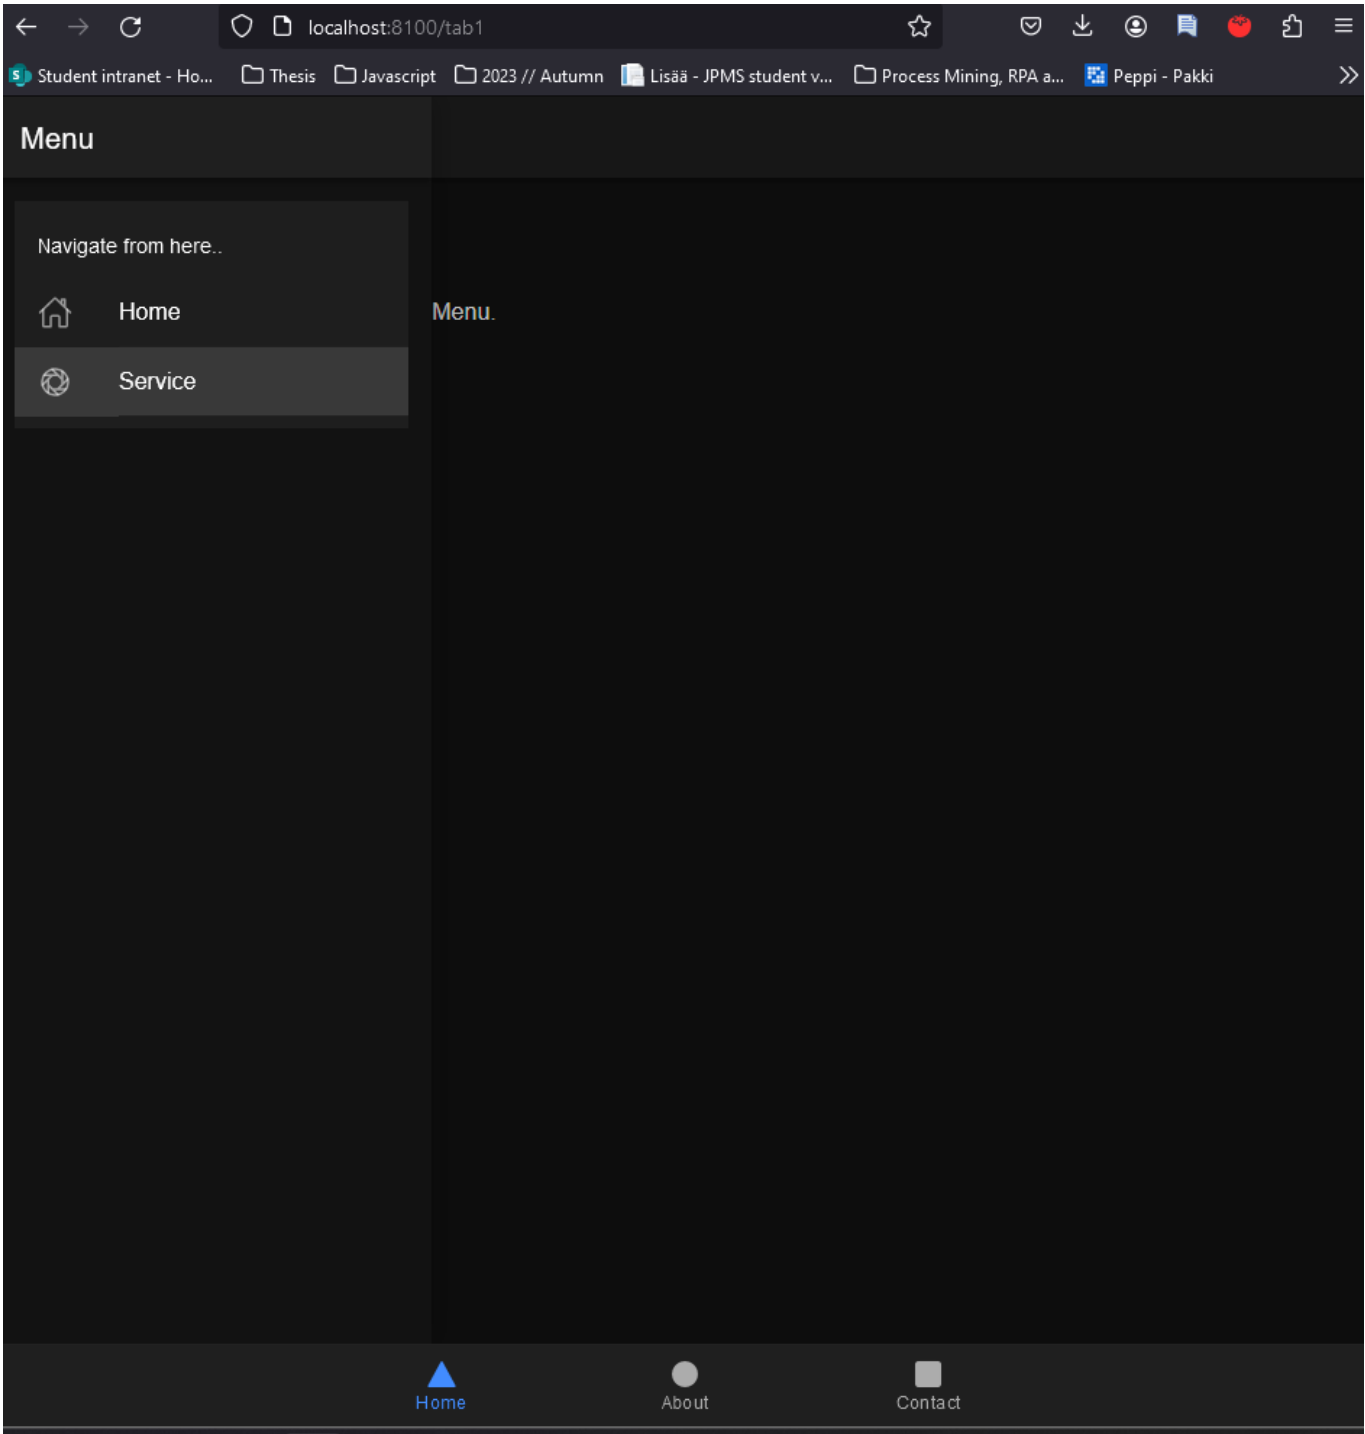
localhost:8100/tab1

Student intranet - Ho... Thesis Javascript 2023 // Autumn Lisää - JPMS student v... Process Mining, RPA a... Peppi - Pakki

Menu

Navigate from here..

Home

Service

Menu.

Home About Contact